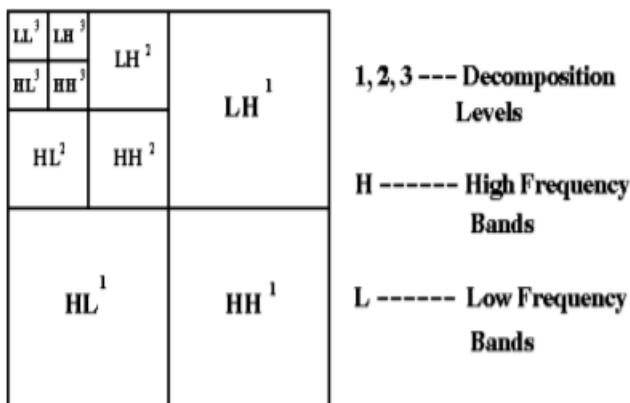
| $LL^3$ | $LH^3$ | $LH^2$ | $LH^1$ |
|---|---|---|---|
| $HL^3$ | $HH^3$ | | |
| $HL^2$ | | $HH^2$ | |
| $HL^1$ | | | $HH^1$ |

1, 2, 3 --- Decomposition Levels

H ------ High Frequency Bands

L ------ Low Frequency Bands